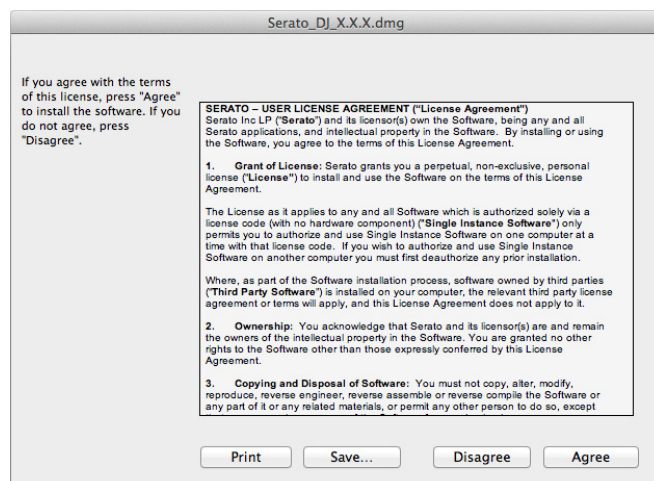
Serato_DJ_X.X.X.dmg

If you agree with the terms of this license, press "Agree" to install the software. If you do not agree, press "Disagree".

SERATO – USER LICENSE AGREEMENT ("License Agreement")
Serato Inc LP ("Serato") and its licensor(s) own the Software, being any and all Serato applications, and intellectual property in the Software. By installing or using the Software, you agree to the terms of this License Agreement.

1. Grant of License: Serato grants you a perpetual, non-exclusive, personal license ("License") to install and use the Software on the terms of this License Agreement.

The License as it applies to any and all Software which is authorized solely via a license code (with no hardware component) ("Single Instance Software") only permits you to authorize and use Single Instance Software on one computer at a time with that license code. If you wish to authorize and use Single Instance Software on another computer you must first deauthorize any prior installation.

Where, as part of the Software installation process, software owned by third parties ("Third Party Software") is installed on your computer, the relevant third party license agreement or terms will apply, and this License Agreement does not apply to it.

2. Ownership: You acknowledge that Serato and its licensor(s) are and remain the owners of the intellectual property in the Software. You are granted no other rights to the Software other than those expressly conferred by this License Agreement.

3. Copying and Disposal of Software: You must not copy, alter, modify, reproduce, reverse engineer, reverse assemble or reverse compile the Software or any part of it or any related materials, or permit any other person to do so, except

Print Save... Disagree Agree